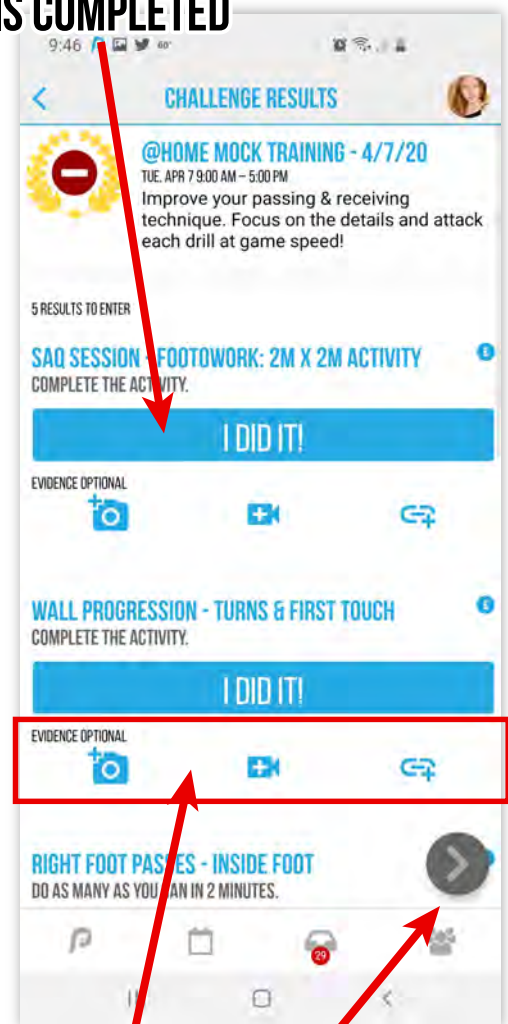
S COMPLETED

9:46

CHALLENGE RESULTS

@HOME MOCK TRAINING - 4/7/20
TUE, APR 7 9:00 AM – 5:00 PM
Improve your passing & receiving technique. Focus on the details and attack each drill at game speed!

5 RESULTS TO ENTER

SAQ SESSION - FOOTWORK: 2M X 2M ACTIVITY
COMPLETE THE ACTIVITY.

I DID IT!

EVIDENCE OPTIONAL

WALL PROGRESSION - TURNS & FIRST TOUCH
COMPLETE THE ACTIVITY.

I DID IT!

EVIDENCE OPTIONAL

RIGHT FOOT PASSES - INSIDE FOOT
DO AS MANY AS YOU CAN IN 2 MINUTES.

29